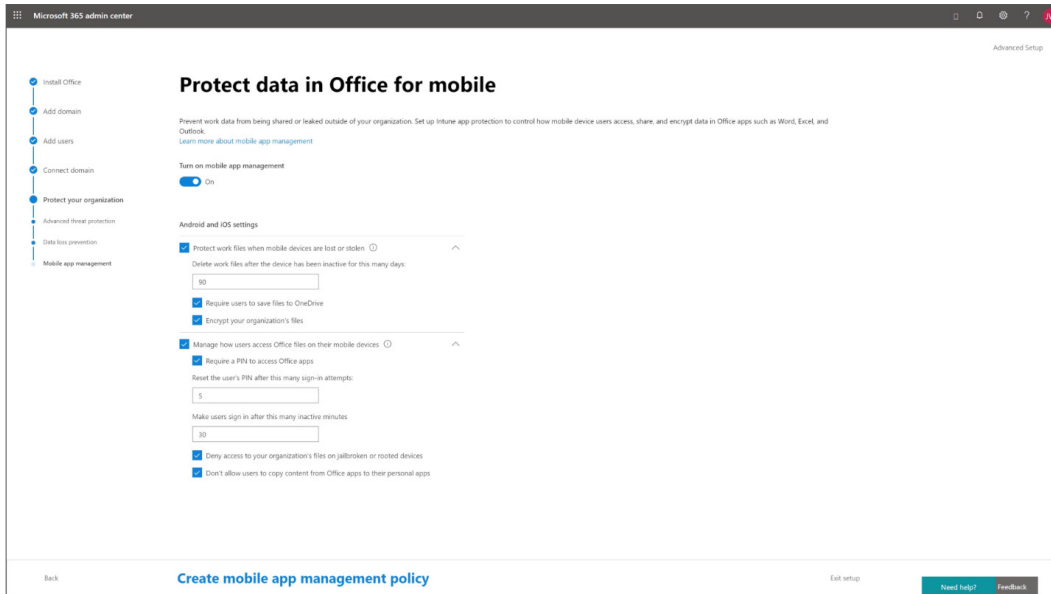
Microsoft 365 admin center

Advanced Setup

Install Office
Add domain
Add users
Connect domain
Protect your organization
Advanced threat protection
Data loss prevention
Mobile app management

Protect data in Office for mobile

Prevent work data from being shared or leaked outside of your organization. Set up Intune app protection to control how mobile device users access, share, and encrypt data in Office apps such as Word, Excel, and Outlook.
Learn more about mobile app management

Turn on mobile app management
On

Android and iOS settings

Protect work files when mobile devices are lost or stolen
Delete work files after the device has been inactive for this many days
90
Require users to save files to OneDrive
Encrypt your organization's files

Manage how users access Office files on their mobile devices
Require a PIN to access Office apps
Reset the user's PIN after this many sign-in attempts:
5
Make users sign in after this many inactive minutes
30
Deny access to your organization's files on jailbroken or rooted devices
Don't allow users to copy content from Office apps to their personal apps

Back
Create mobile app management policy
Exit setup
Need help?
Feedback